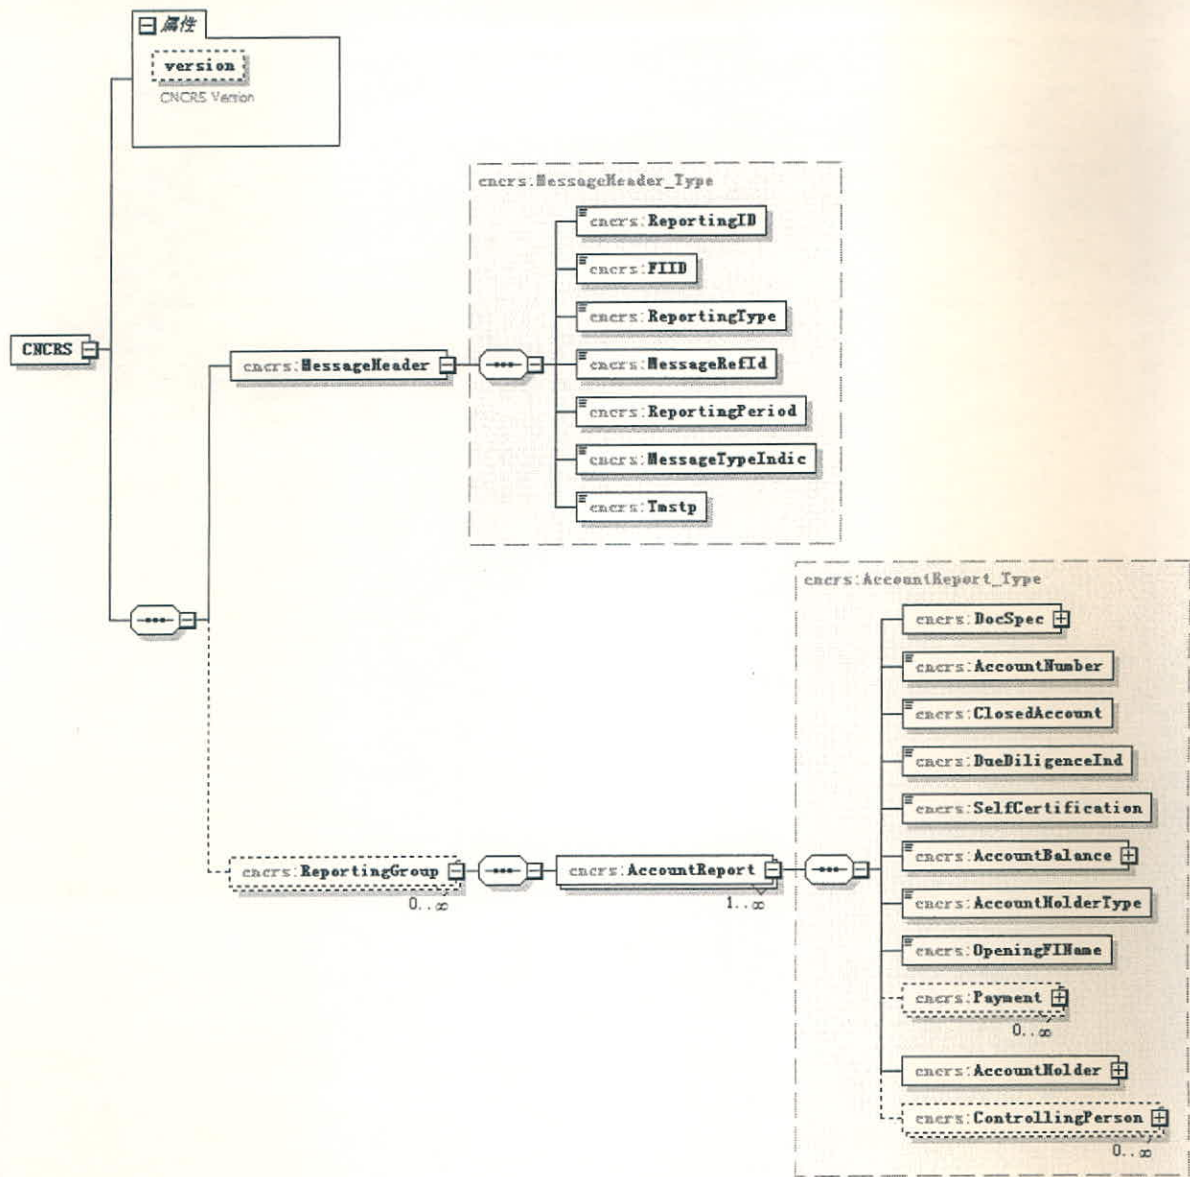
属性

version

CNCRS Version

CNCRS

cncrs:MessageHeader_Type

cncrs:ReportingID

cncrs:FIID

cncrs:ReportingType

cncrs:MessageHeader

cncrs:MessageRefId

cncrs:ReportingPeriod

cncrs:MessageTypeIndic

cncrs:Tmstp

cncrs:AccountReport_Type

cncrs:DocSpec

cncrs:AccountNumber

cncrs:ClosedAccount

cncrs:DueDiligenceInd

cncrs:SelfCertification

cncrs:ReportingGroup

0..∞

cncrs:AccountReport

1..∞

cncrs:AccountBalance

cncrs:AccountHolderType

cncrs:OpeningFIName

cncrs:Payment

0..∞

cncrs:AccountHolder

cncrs:ControllingPerson

0..∞